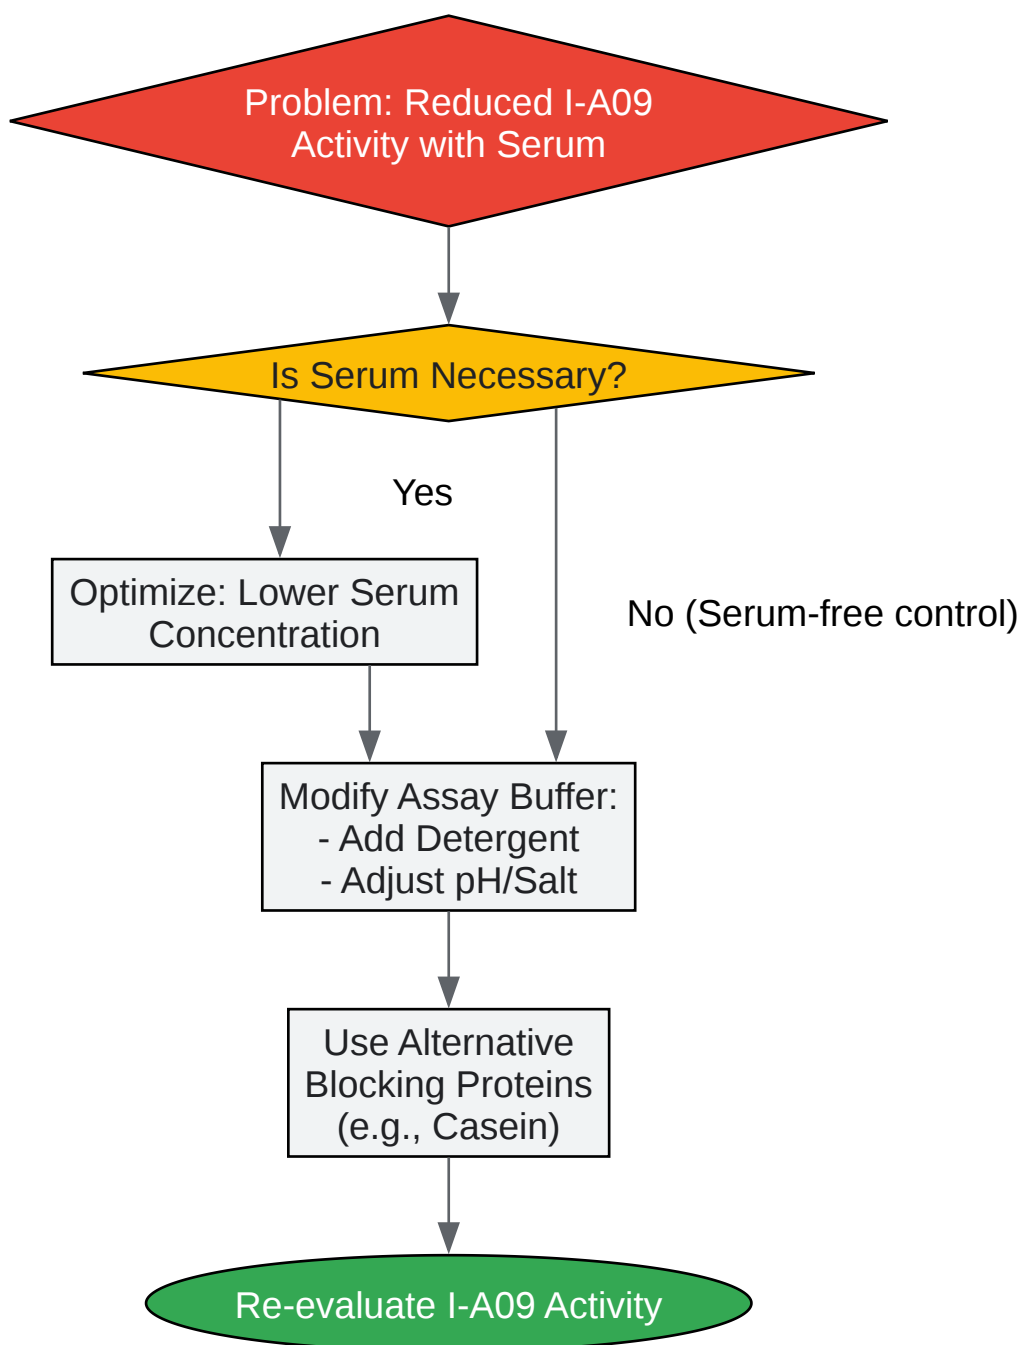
Problem: Reduced I-A09 Activity with Serum

Is Serum Necessary?

Yes

No (Serum-free control)

Optimize: Lower Serum Concentration

Modify Assay Buffer:
- Add Detergent
- Adjust pH/Salt

Use Alternative Blocking Proteins (e.g., Casein)

Re-evaluate I-A09 Activity